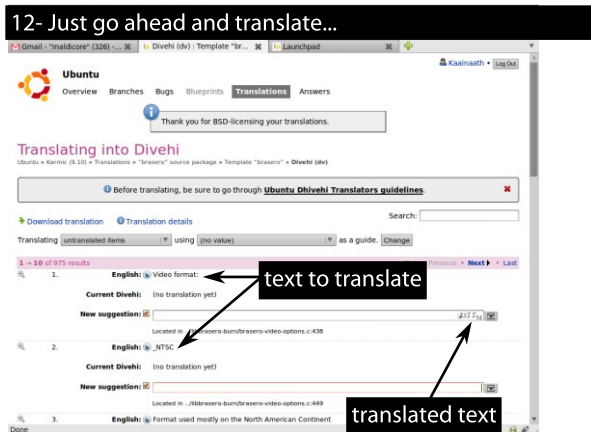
12- Just go ahead and translate...

Gmail - "maldicore" (326) - ... Divehi (dv) : Template "br... Launchpad

Ubuntu

Kaainaath • Log Out

Overview Branches Bugs Blueprints Translations Answers

Thank you for BSD-licensing your translations.

Translating into Divehi

Ubuntu » Karmic (9.10) » Translations » "brasero" source package » Template "brasero" » Divehi (dv)

Before translating, be sure to go through Ubuntu Dhivehi Translators guidelines.

Download translation Translation details

Search:

Translating untranslated items using (no value) as a guide. Change

1 → 10 of 975 results Previous • Next • Last

1. English: Video format:

text to translate

Current Divehi: (no translation yet)

New suggestion:

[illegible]

Located in ../libbrasero-burn/brasero-video-options.c:438

2. English: _NTSC

Current Divehi: (no translation yet)

New suggestion:

Located in ../libbrasero-burn/brasero-video-options.c:449

3. English: Format used mostly on the North American Continent

translated text

Done